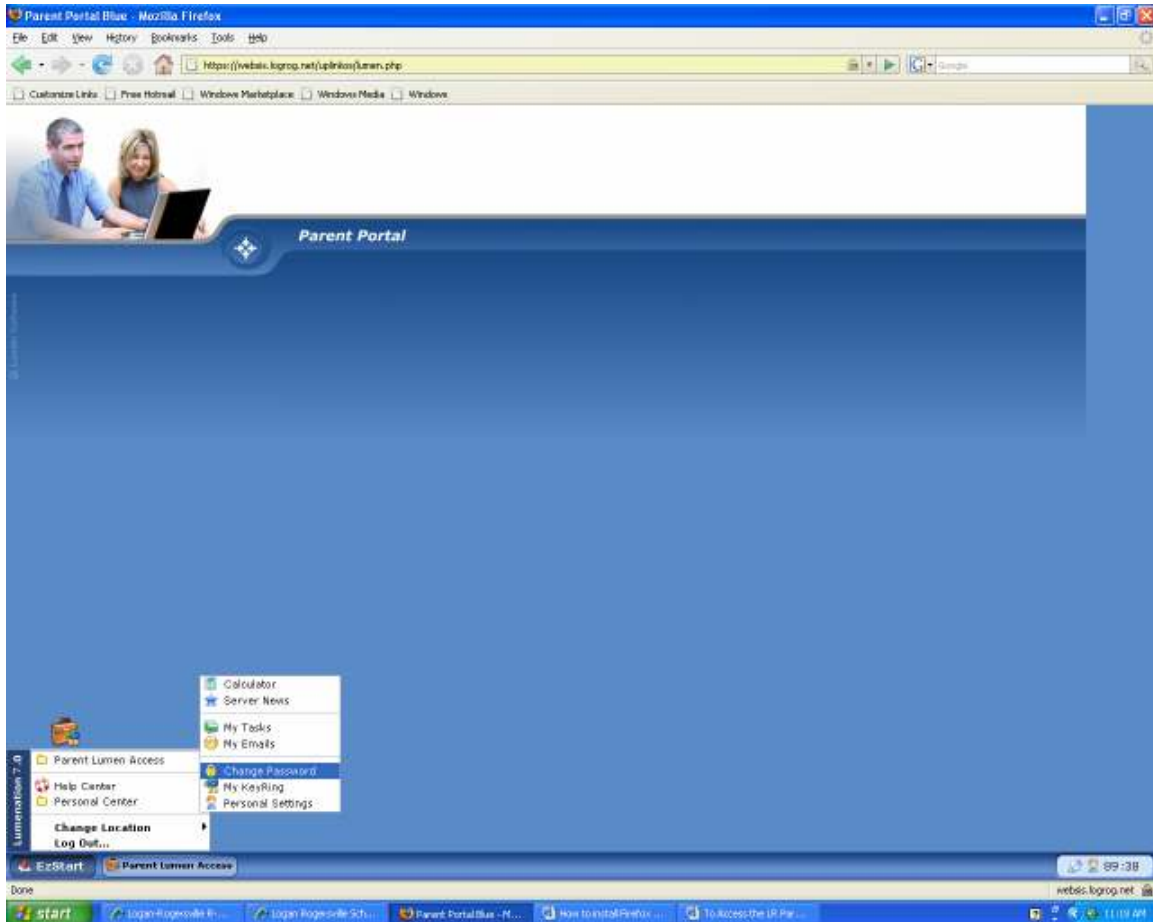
Parent Portal Blue - Mozilla Firefox

File Edit View History Bookmarks Tools Help

https://websis.logrog.net/uplinkos/lumen.php

Google

Customize Links Free Hotmail Windows Marketplace Windows Media Windows

Parent Portal

Calculator
Server News
My Tasks
My Emails
Change Password
My KeyRing
Personal Settings

Parent Lumen Access
Help Center
Personal Center
Change Location
Log Out...

Lumenation 7.0

EzStart Parent Lumen Access

09:38

Done

websis.logrog.net

start Logan-Rogersville R-... Logan Rogersville Sch... Parent Portal Blue - M... How to install Firefox ... To Access the LR Par...

11:09 AM